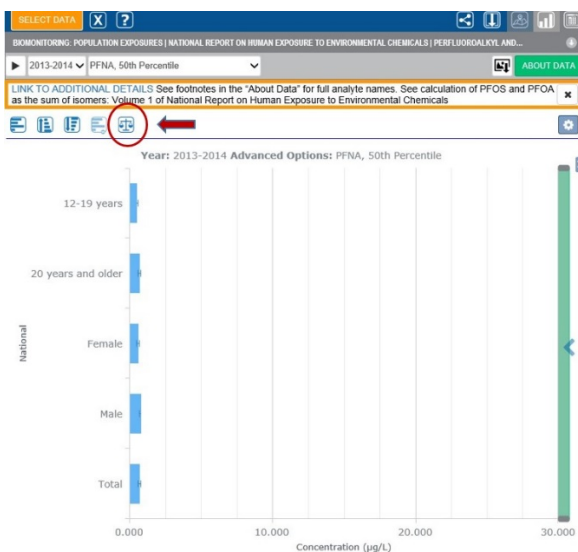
SELECT DATA

BIOMONITORING. POPULATION EXPOSURES | NATIONAL REPORT ON HUMAN EXPOSURE TO ENVIRONMENTAL CHEMICALS | PERFLUOROALKYL AND...

2013-2014 PFNA, 50th Percentile

ABOUT DATA

LINK TO ADDITIONAL DETAILS See footnotes in the "About Data" for full analyte names. See calculation of PFOS and PFOA as the sum of isomers: Volume 1 of National Report on Human Exposure to Environmental Chemicals

Year: 2013-2014 Advanced Options: PFNA, 50th Percentile

National

12-19 years

20 years and older

Female

Male

Total

0.000

10.000

20.000

30.000

Concentration (µg/L)